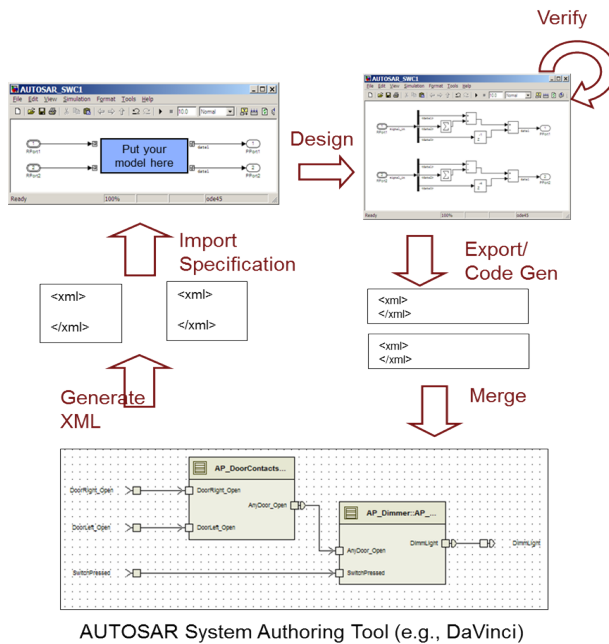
Verify

AUTOSAR_SWC1

File Edit View Simulation Format Tools Help

Normal

Put your model here

RPort1

RPort2

data1

data1

PPort1

PPort2

Ready

100%

ode45

Design

AUTOSAR_SWC1

File Edit View Simulation Format Tools Help

Normal

Ready

100%

ode45

Import Specification

<xml>

</xml>

<xml>

</xml>

Export/ Code Gen

<xml>
</xml>

<xml>
</xml>

Generate XML

Merge

AP_DoorContacts...

DoorRight_Open

DoorRight_Open

DoorLeft_Open

DoorLeft_Open

AnyDoor_Open

AP_Dimmer::AP_...

AnyDoor_Open

DimmLight

DimmLight

SwitchPressed

SwitchPressed

AUTOSAR System Authoring Tool (e.g., DaVinci)